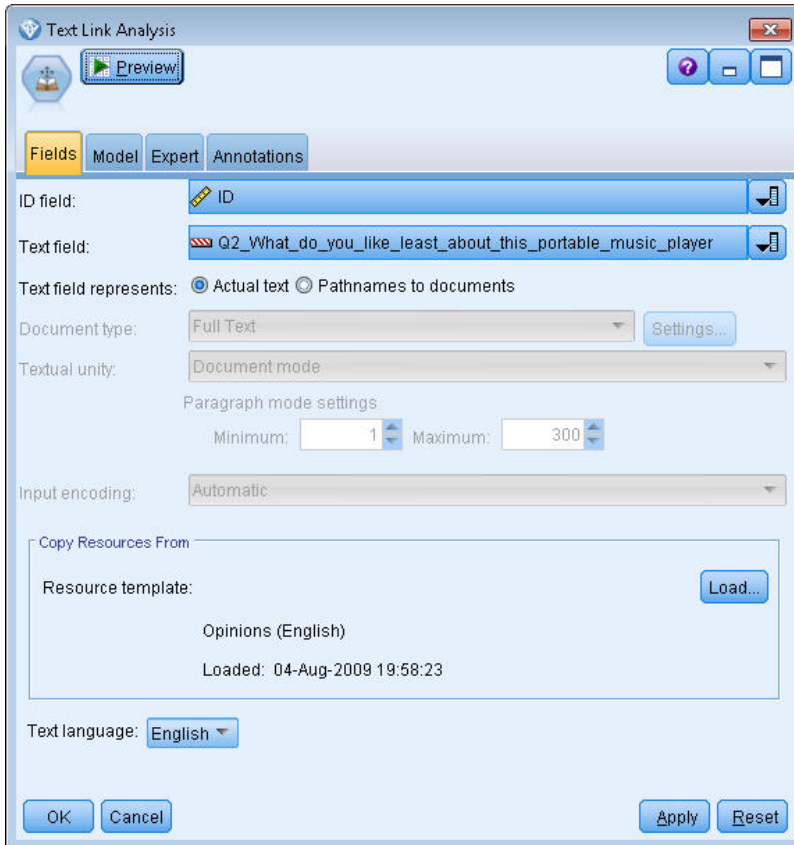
Text Link Analysis

Preview

Fields Model Expert Annotations

ID field: ID

Text field: Q2_What_do_you_like_least_about_this_portable_music_player

Text field represents: Actual text Pathnames to documents

Document type: Full Text Settings...

Textual unity: Document mode

Paragraph mode settings

Minimum: 1 Maximum: 300

Input encoding: Automatic

Copy Resources From

Resource template: Load...

Opinions (English)

Loaded: 04-Aug-2009 19:58:23

Text language: English

OK Cancel Apply Reset